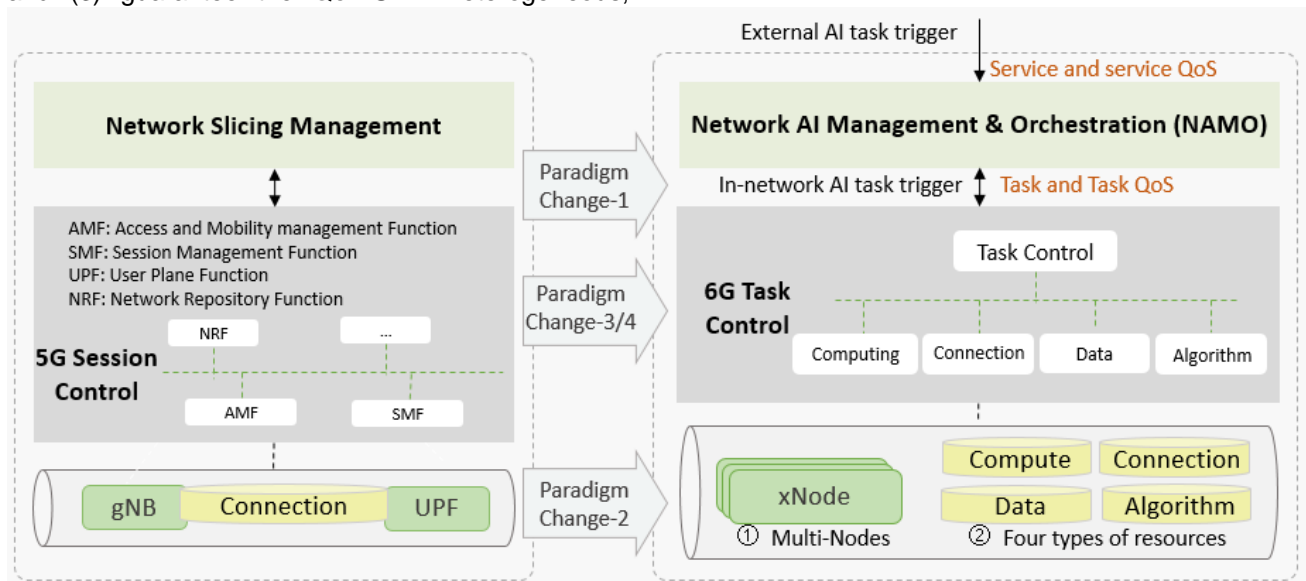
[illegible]

External AI task trigger

Service and service QoS

Network Slicing Management

Network AI Management & Orchestration (NAMO)

Paradigm Change-1

In-network AI task trigger

Task and Task QoS

AMF: Access and Mobility management Function
SMF: Session Management Function
UPF: User Plane Function
NRF: Network Repository Function

Task Control

Paradigm Change-3/4

6G Task Control

NRF

...

5G Session Control

Computing

Connection

Data

Algorithm

AMF

SMF

Compute

Connection

gNB

Connection

UPF

Paradigm Change-2

xNode

Data

Algorithm

① Multi-Nodes

② Four types of resources